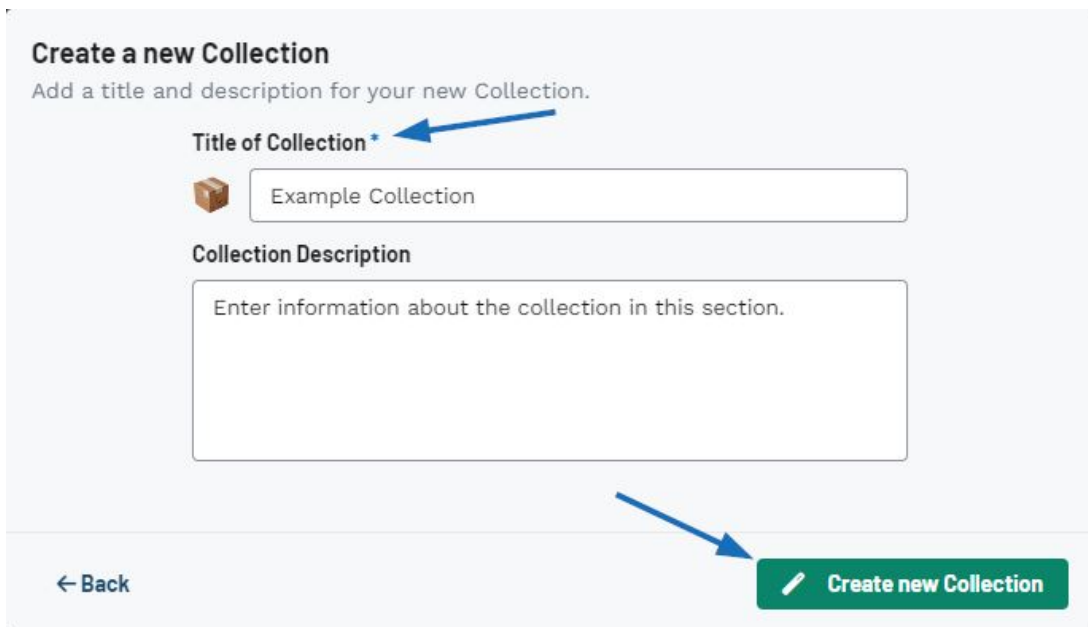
Create a new Collection
Add a title and description for your new Collection.

Title of Collection *

Example Collection

Collection Description

Enter information about the collection in this section.

← Back

Create new Collection